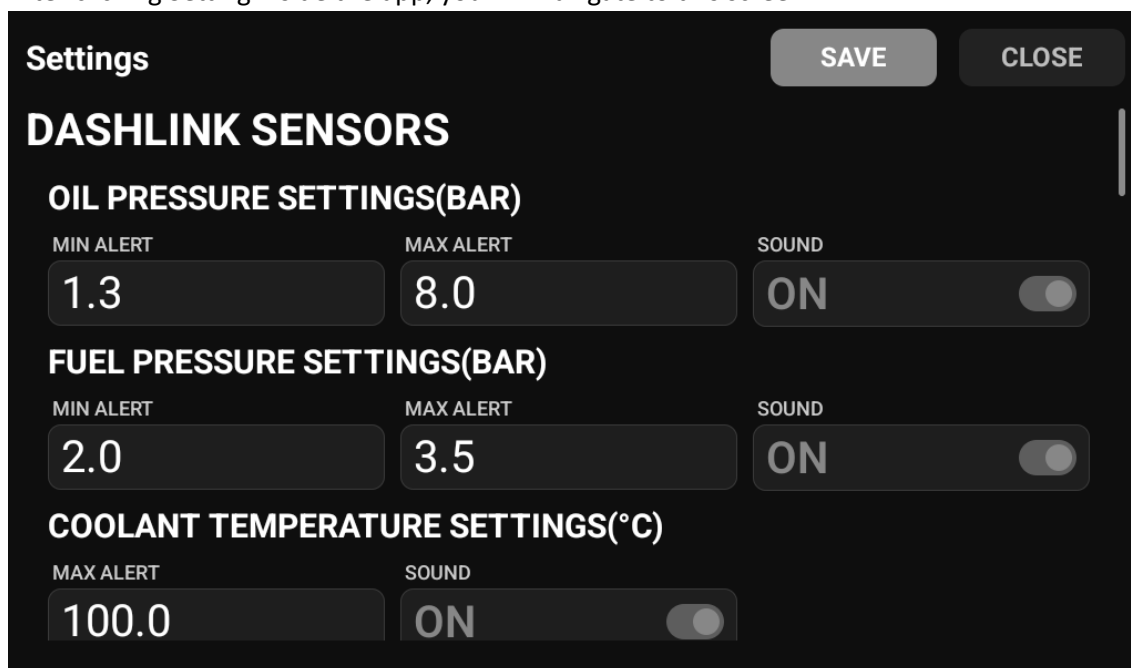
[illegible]

Settings

SAVE

CLOSE

DASHLINK SENSORS

OIL PRESSURE SETTINGS(BAR)

MIN ALERT
1.3

MAX ALERT
8.0

SOUND
ON

FUEL PRESSURE SETTINGS(BAR)

MIN ALERT
2.0

MAX ALERT
3.5

SOUND
ON

COOLANT TEMPERATURE SETTINGS(°C)

MAX ALERT
100.0

SOUND
ON